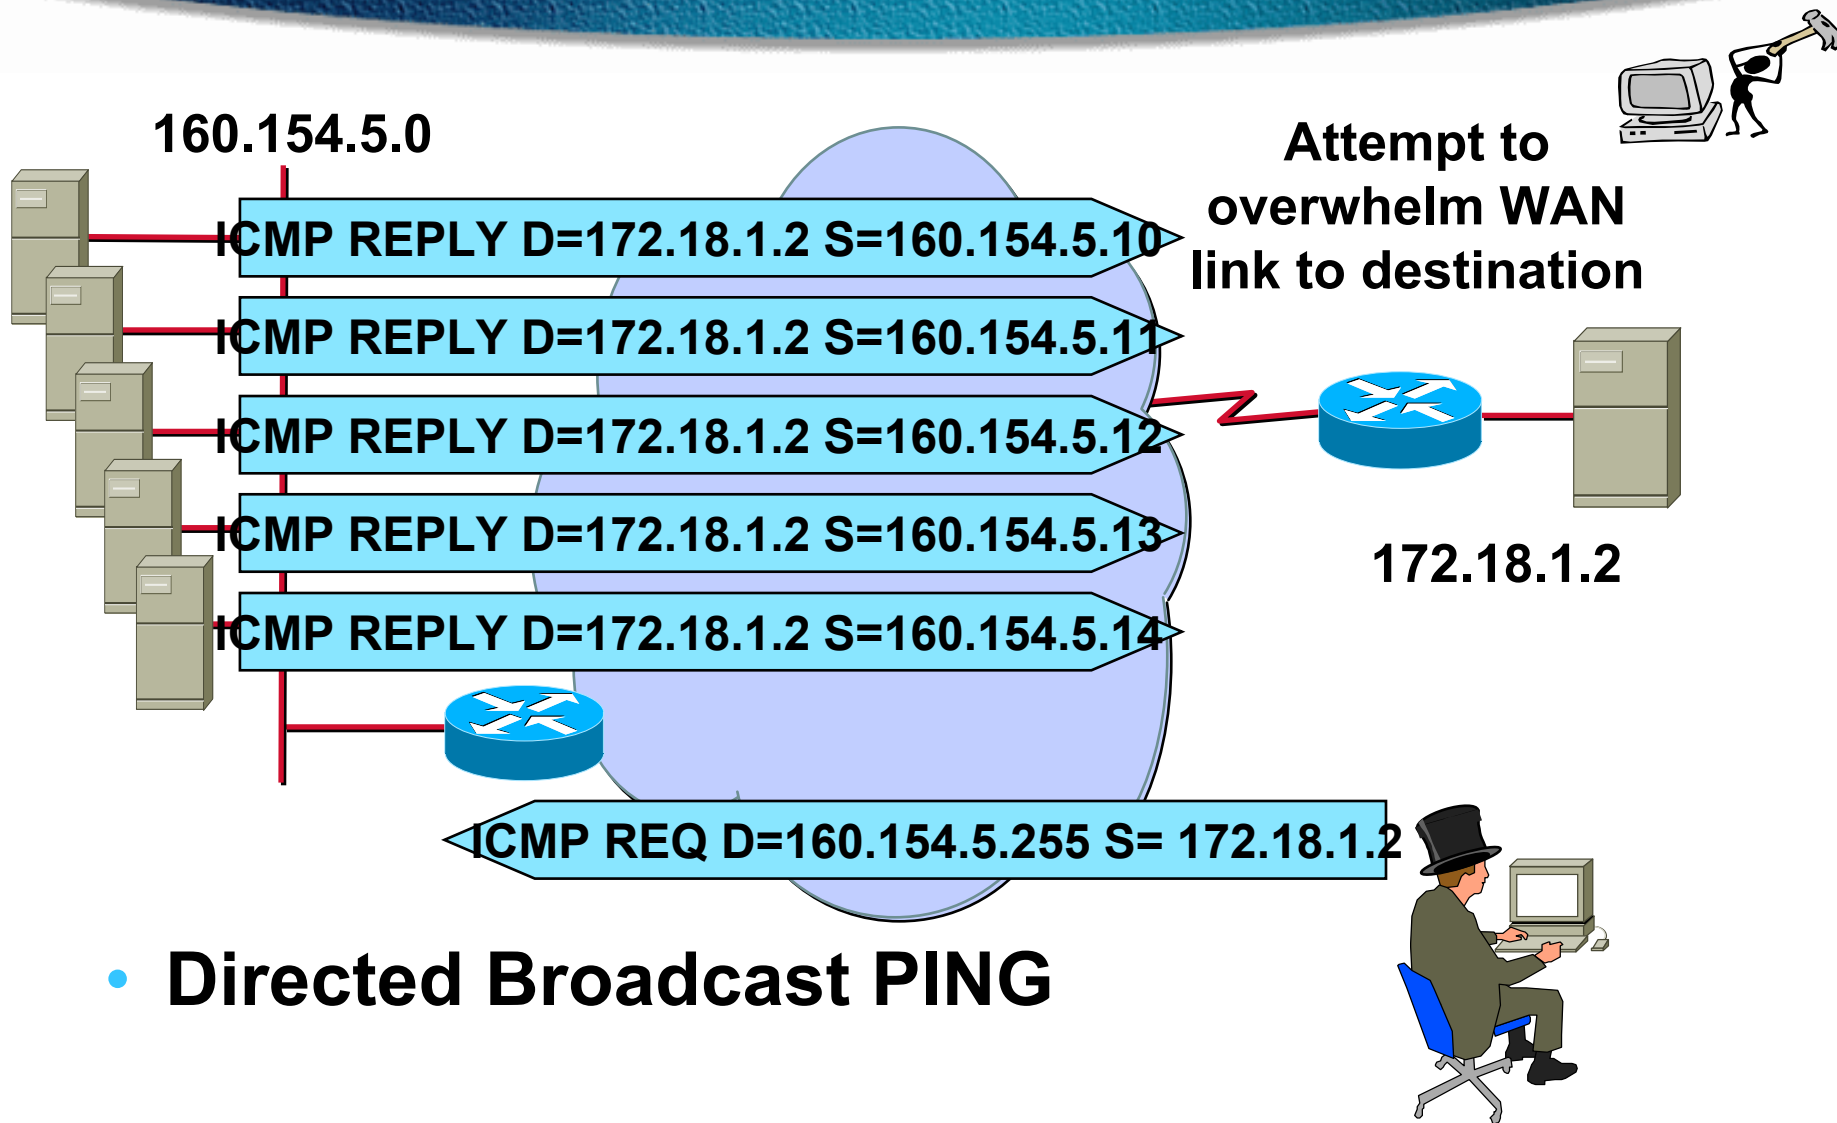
160.154.5.0

Attempt to overwhelm WAN link to destination

ICMP REPLY D=172.18.1.2 S=160.154.5.10

ICMP REPLY D=172.18.1.2 S=160.154.5.11

ICMP REPLY D=172.18.1.2 S=160.154.5.12

ICMP REPLY D=172.18.1.2 S=160.154.5.13

ICMP REPLY D=172.18.1.2 S=160.154.5.14

172.18.1.2

ICMP REQ D=160.154.5.255 S= 172.18.1.2

• Directed Broadcast PING